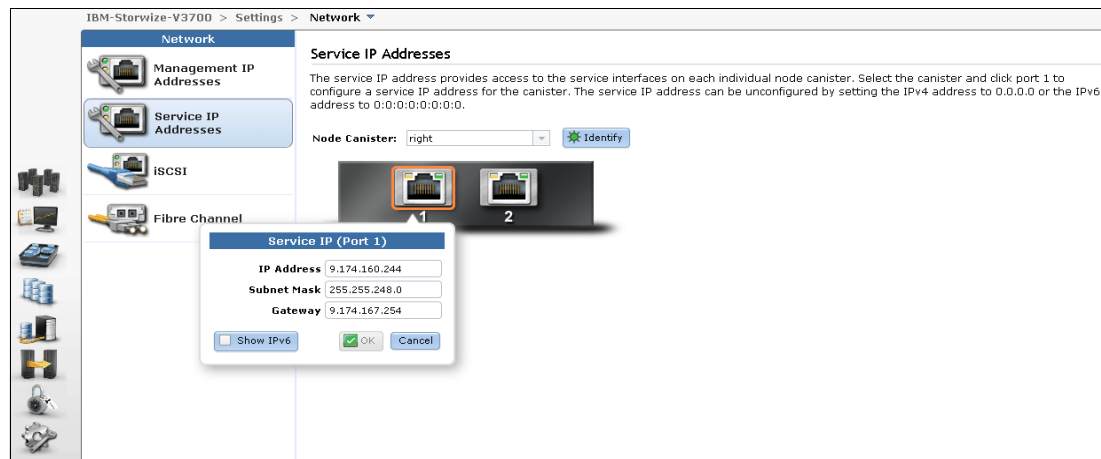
IBM-Storwize-V3700 > Settings > Network

Network

Management IP Addresses

Service IP Addresses

iSCSI

Fibre Channel

Service IP Addresses

The service IP address provides access to the service interfaces on each individual node canister. Select the canister and click port 1 to configure a service IP address for the canister. The service IP address can be unconfigured by setting the IPv4 address to 0.0.0.0 or the IPv6 address to 0:0:0:0:0:0:0:0.

Node Canister: right

Identify

1

2

Service IP (Port 1)

IP Address 9.174.160.244

Subnet Mask 255.255.248.0

Gateway 9.174.167.254

Show IPv6

OK

Cancel